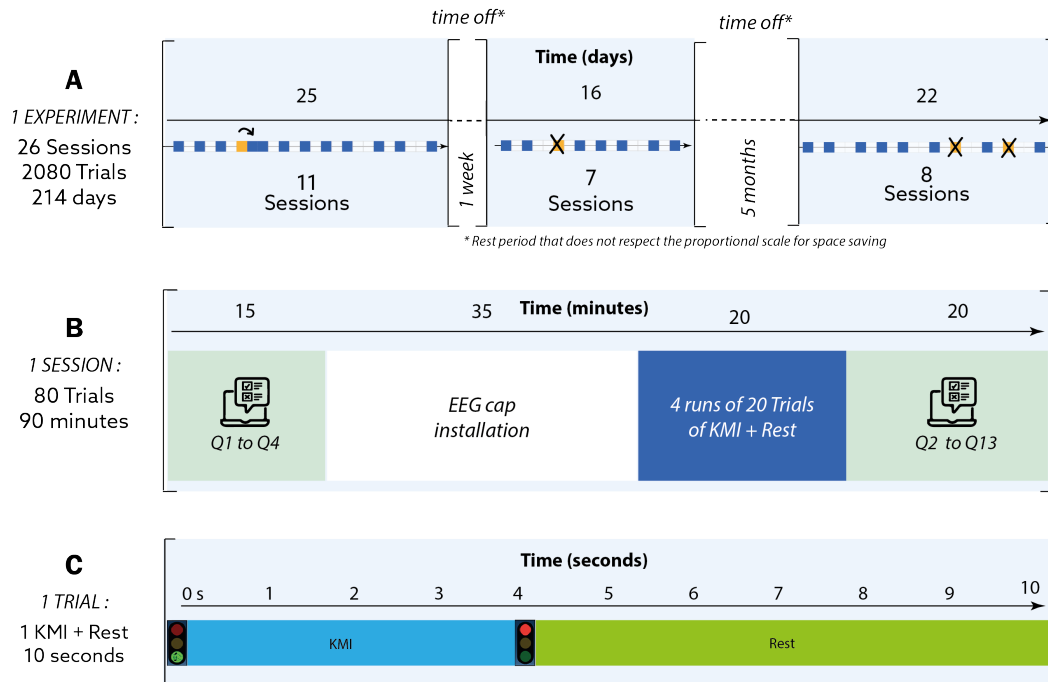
A

1 EXPERIMENT :
26 Sessions
2080 Trials
214 days

time off*

time off*

Time (days)

25

11
Sessions

1 week

16

7
Sessions

5 months

22

8
Sessions

* Rest period that does not respect the proportional scale for space saving

B

1 SESSION :
80 Trials
90 minutes

Time (minutes)

15

35

20

20

Q1 to Q4

EEG cap installation

4 runs of 20 Trials of KMI + Rest

Q2 to Q13

C

1 TRIAL :
1 KMI + Rest
10 seconds

Time (seconds)

0 s 1 2 3 4 5 6 7 8 9 10

KMI

Rest